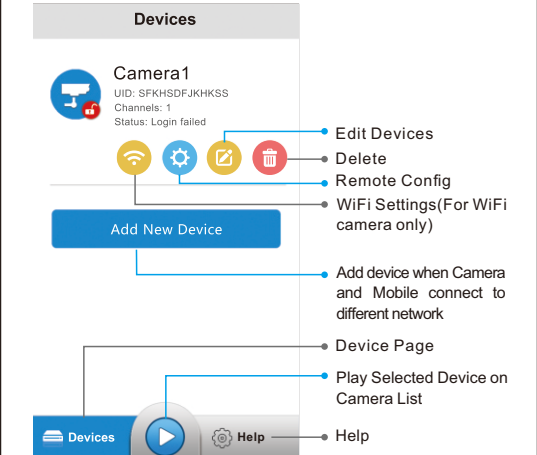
Devices

Camera1
UID: SFKHSDFJKHKSS
Channels: 1
Status: Login failed

Edit Devices
Delete
Remote Config
WiFi Settings(For WiFi camera only)

Add New Device

Add device when Camera and Mobile connect to different network

Device Page
Play Selected Device on Camera List

Devices
Help
Help